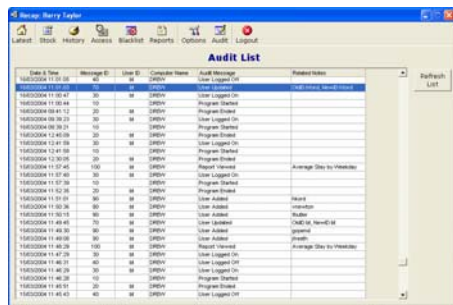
Recap: Barry Taylor

Latest Stock History Access Blacklist Reports Options Audit Logout

Audit List

| Date & Time | Message ID | User ID | Computer Name | Audit Message | Related Notes |
|---|---|---|---|---|---|
| 16/03/2004 11:01:03 | 40 | M | DRBW | User Logged Off | |
| 16/03/2004 11:01:03 | 70 | M | DRBW | User Updated | OldID:Hlord, NewID:Hlord |
| 16/03/2004 11:00:47 | 30 | M | DRBW | User Logged On | |
| 16/03/2004 11:00:44 | 10 | | DRBW | Program Started | |
| 16/03/2004 09:41:12 | 20 | | DRBW | Program Ended | |
| 16/03/2004 09:39:23 | 30 | M | DRBW | User Logged On | |
| 16/03/2004 09:39:21 | 10 | | DRBW | Program Started | |
| 15/03/2004 12:45:09 | 20 | M | DRBW | Program Ended | |
| 15/03/2004 12:41:59 | 30 | M | DRBW | User Logged On | |
| 15/03/2004 12:41:56 | 10 | | DRBW | Program Started | |
| 15/03/2004 12:30:05 | 20 | M | DRBW | Program Ended | |
| 15/03/2004 11:57:45 | 100 | M | DRBW | Report Viewed | Average Stay by Weekday |
| 15/03/2004 11:57:40 | 30 | M | DRBW | User Logged On | |
| 15/03/2004 11:57:39 | 10 | | DRBW | Program Started | |
| 15/03/2004 11:52:35 | 20 | M | DRBW | Program Ended | |
| 15/03/2004 11:51:01 | 50 | M | DRBW | User Added | hlord |
| 15/03/2004 11:50:36 | 50 | M | DRBW | User Added | vsexton |
| 15/03/2004 11:50:15 | 50 | M | DRBW | User Added | fbutler |
| 15/03/2004 11:49:45 | 70 | M | DRBW | User Updated | OldID:M, NewID:M |
| 15/03/2004 11:49:30 | 50 | M | DRBW | User Added | gspend |
| 15/03/2004 11:49:08 | 50 | M | DRBW | User Added | jheath |
| 15/03/2004 11:48:29 | 100 | M | DRBW | Report Viewed | Average Stay by Weekday |
| 15/03/2004 11:47:29 | 30 | M | DRBW | User Logged On | |
| 15/03/2004 11:46:31 | 40 | M | DRBW | User Logged Off | |
| 15/03/2004 11:46:29 | 30 | M | DRBW | User Logged On | |
| 15/03/2004 11:46:28 | 10 | | DRBW | Program Started | |
| 15/03/2004 11:45:51 | 20 | M | DRBW | Program Ended | |
| 15/03/2004 11:45:43 | 40 | M | DRBW | User Logged Off | |

Refresh List